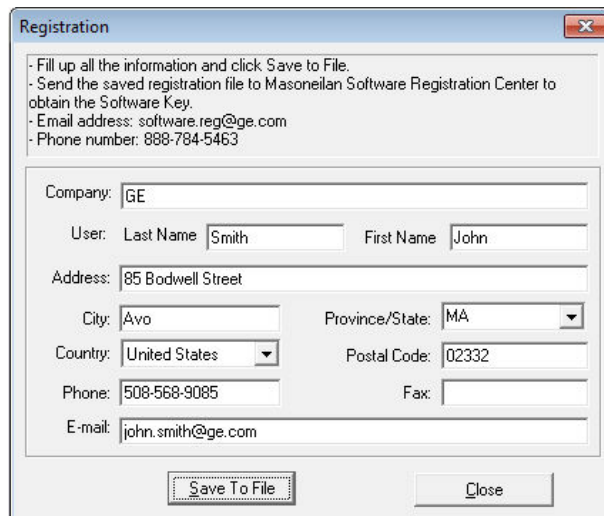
Registration

- Fill up all the information and click Save to File.
- Send the saved registration file to Masoneilan Software Registration Center to obtain the Software Key.
- Email address: software.reg@ge.com
- Phone number: 888-784-5463

Company: GE

User: Last Name Smith First Name John

Address: 85 Bodwell Street

City: Avo Province/State: MA

Country: United States Postal Code: 02332

Phone: 508-568-9085 Fax:

E-mail: john.smith@ge.com

Save To File Close